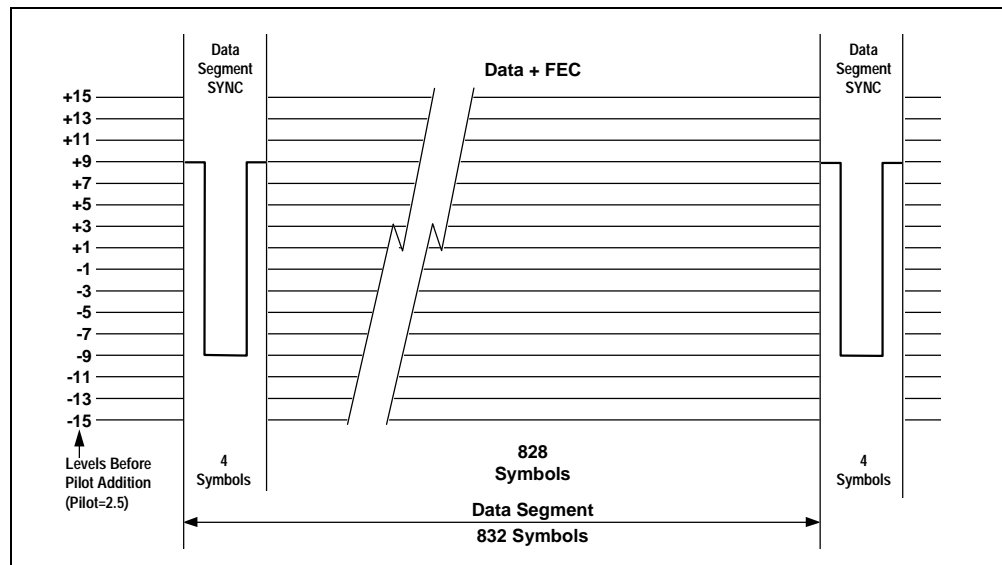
Data Segment SYNC

Data + FEC

Data Segment SYNC

+15
+13
+11
+9
+7
+5
+3
+1
-1
-3
-5
-7
-9
-11
-13
-15

Levels Before Pilot Addition (Pilot=2.5)

4 Symbols

828 Symbols

4 Symbols

Data Segment
832 Symbols